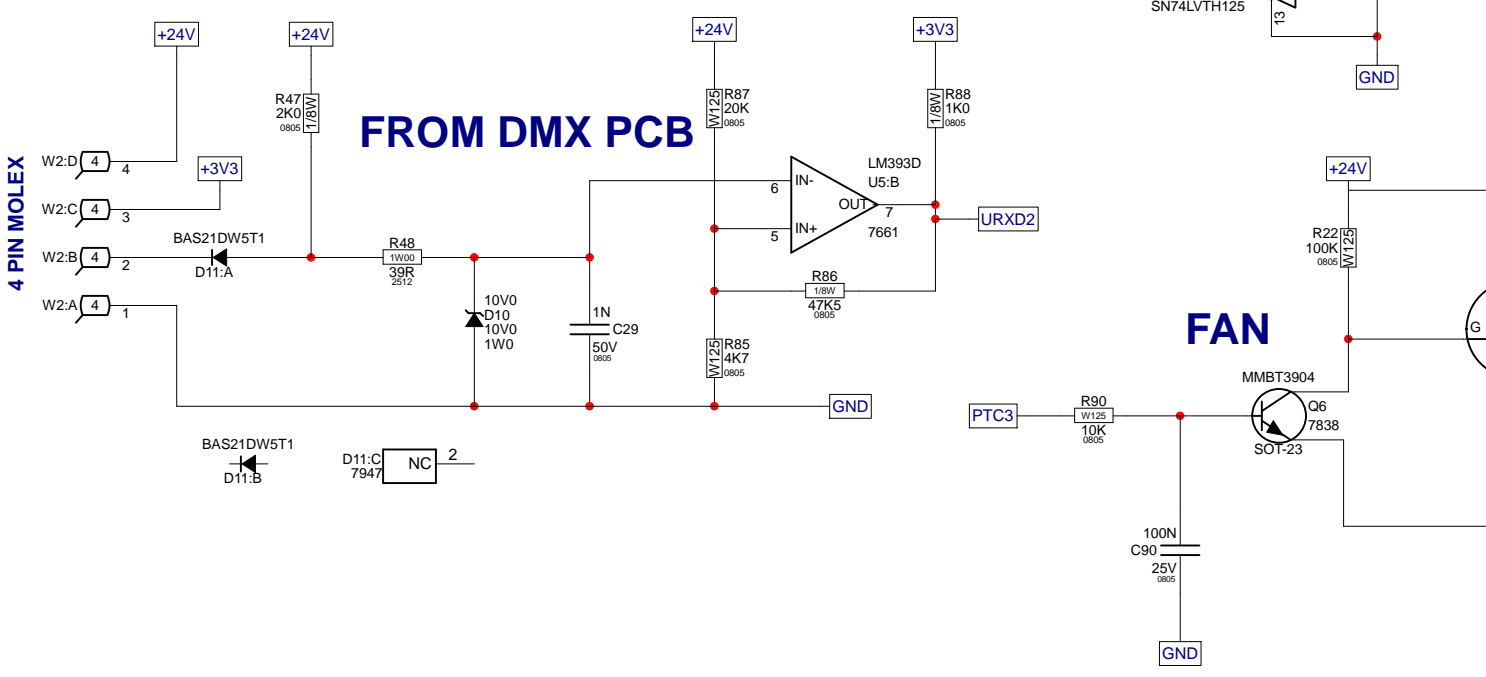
SN74LVTH125
13
GND
+24V
+24V
+24V
+3V3
4 PIN MOLEX
W2:D 4 4
W2:C 4 3
W2:B 4 2
W2:A 4 1
+3V3
R47
2K0
0805
1/8W
FROM DMX PCB
W125
R87
20K
0805
1/8W
R88
1K0
0805
LM393D
U5:B
6
IN-
OUT
7
IN+
5
7661
URXD2
BAS21DW5T1
D11:A
R48
1W00
39R
2512
10V0
D10
10V0
1W0
1N
C29
50V
0805
R86
1/8W
47K5
0805
W125
R85
4K7
0805
GND
+24V
R22
100K
0805
W125
G
FAN
MMBT3904
Q6
7838
SOT-23
PTC3
R90
W125
10K
0805
BAS21DW5T1
D11:B
D11:C
7947
NC
2
100N
C90
25V
0805
GND